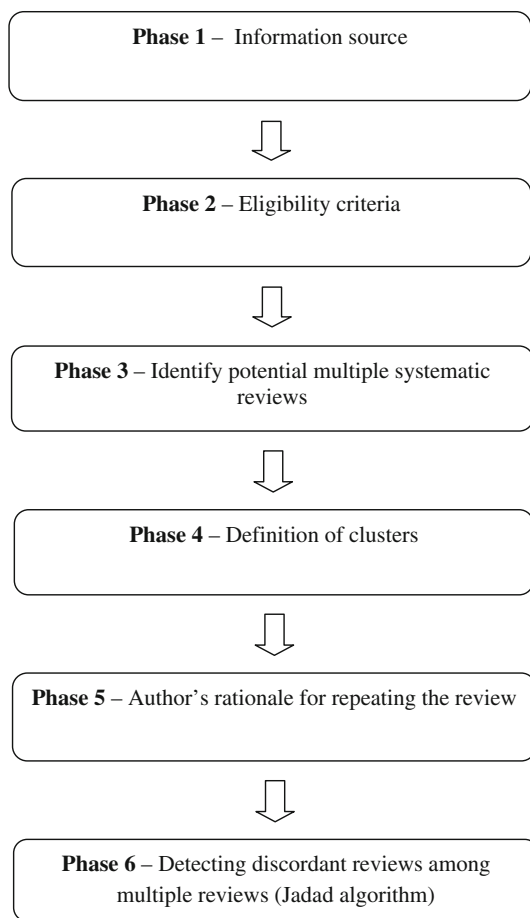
**Phase 1** – Information source

**Phase 2** – Eligibility criteria

**Phase 3** – Identify potential multiple systematic reviews

**Phase 4** – Definition of clusters

**Phase 5** – Author's rationale for repeating the review

**Phase 6** – Detecting discordant reviews among multiple reviews (Jadad algorithm)